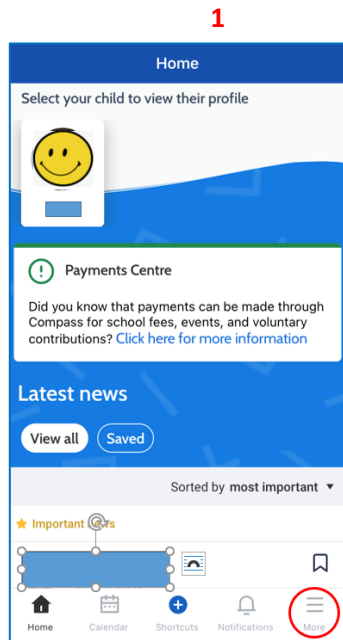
1

Home

Select your child to view their profile

Payments Centre

Did you know that payments can be made through Compass for school fees, events, and voluntary contributions? Click here for more information

Latest news

View all

Saved

Sorted by most important

Important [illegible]s

Home

Calendar

Shortcuts

Notifications

More